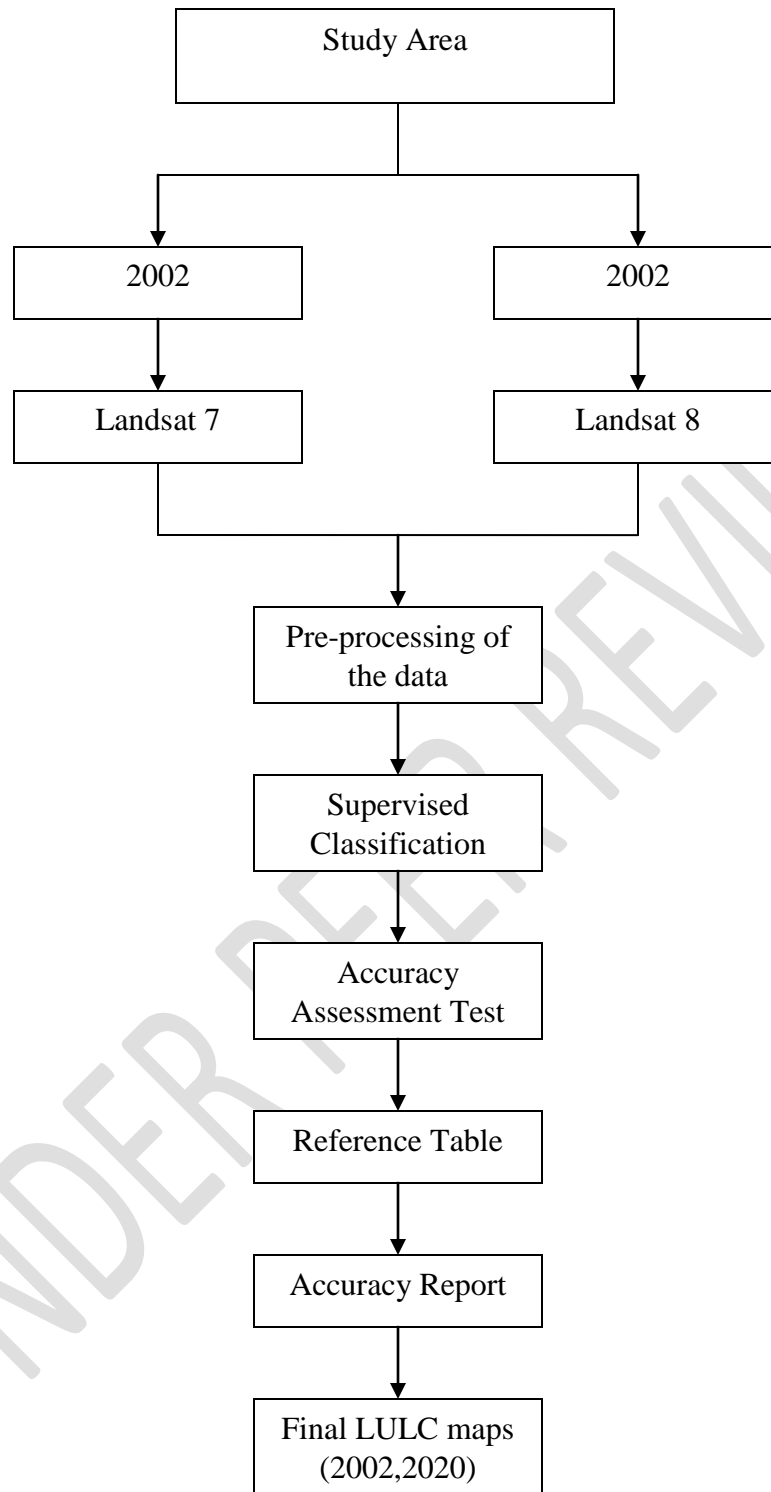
Study Area

2002

2002

Landsat 7

Landsat 8

Pre-processing of the data

Supervised Classification

Accuracy Assessment Test

Reference Table

Accuracy Report

Final LULC maps (2002,2020)

UNDER PEER REVIEW